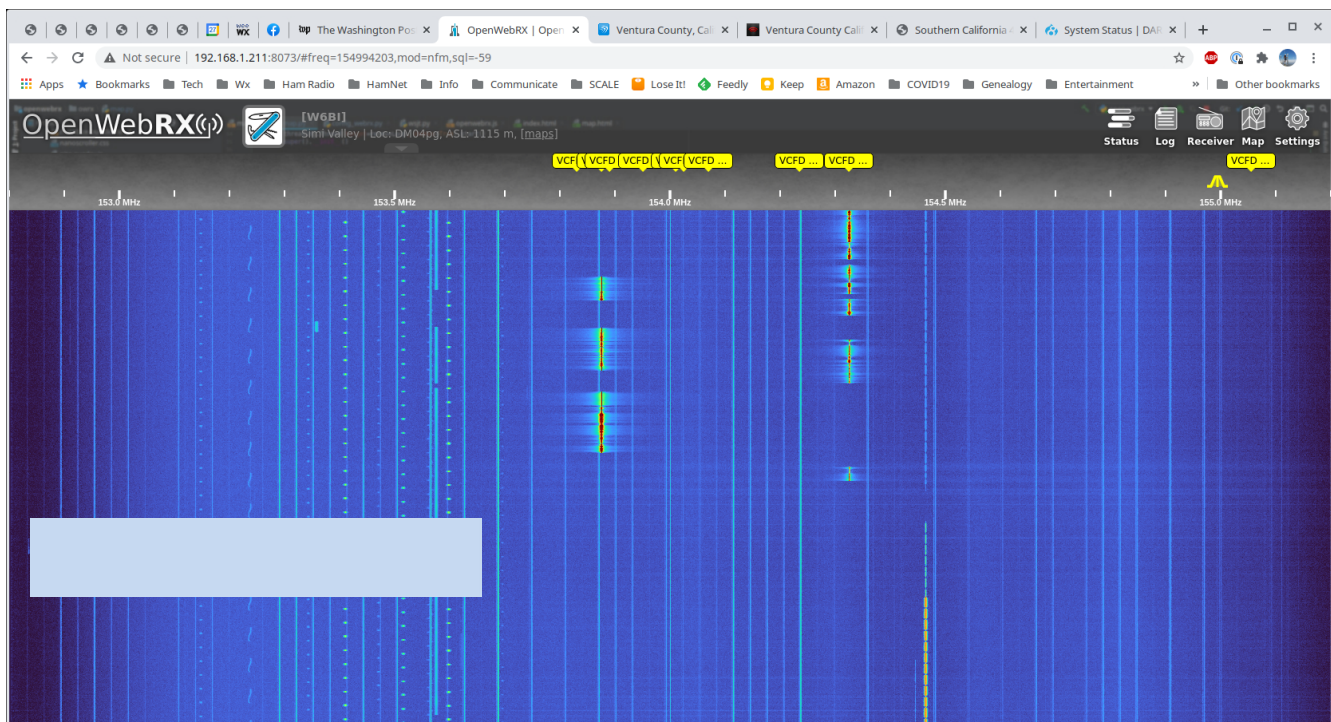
The Washington Pos ×
OpenWebRX | Open ×
Ventura County, Cali ×
Ventura County Calif ×
Southern California ×
System Status | DAR ×
+

Not secure | 192.168.1.211:8073/#freq=154994203,mod=nfm,sql=-59

Apps Bookmarks Tech Wx Ham Radio HamNet Info Communicate SCALE Lose It! Feedly Keep Amazon COVID19 Genealogy Entertainment » Other bookmarks

OpenWebRX

[W6BI]
Simi Valley | Loc: DM04pg, ASL: 1115 m, [maps]

Status Log Receiver Map Settings

VCF VCFD VCFD VCF VCFD ... VCFD ... VCFD ... VCFD ...

153.0 MHz 153.5 MHz 154.0 MHz 154.5 MHz 155.0 MHz